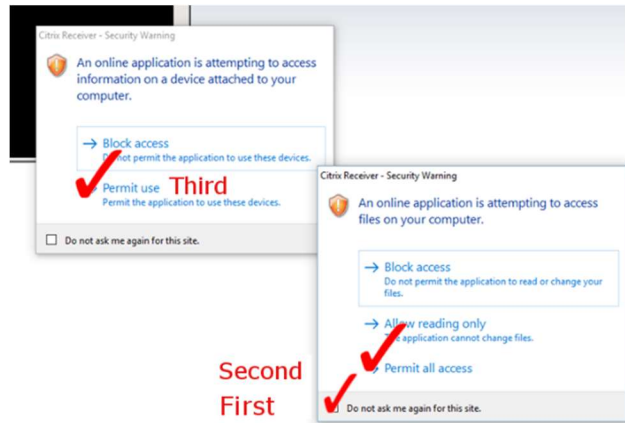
Citrix Receiver - Security Warning

An online application is attempting to access information on a device attached to your computer.

→ Block access
Do not permit the application to use these devices.

Permit use Third
Permit the application to use these devices.

Do not ask me again for this site.

Citrix Receiver - Security Warning

An online application is attempting to access files on your computer.

→ Block access
Do not permit the application to read or change your files.

→ Allow reading only
The application cannot change files.

Permit all access

Second
First

Do not ask me again for this site.